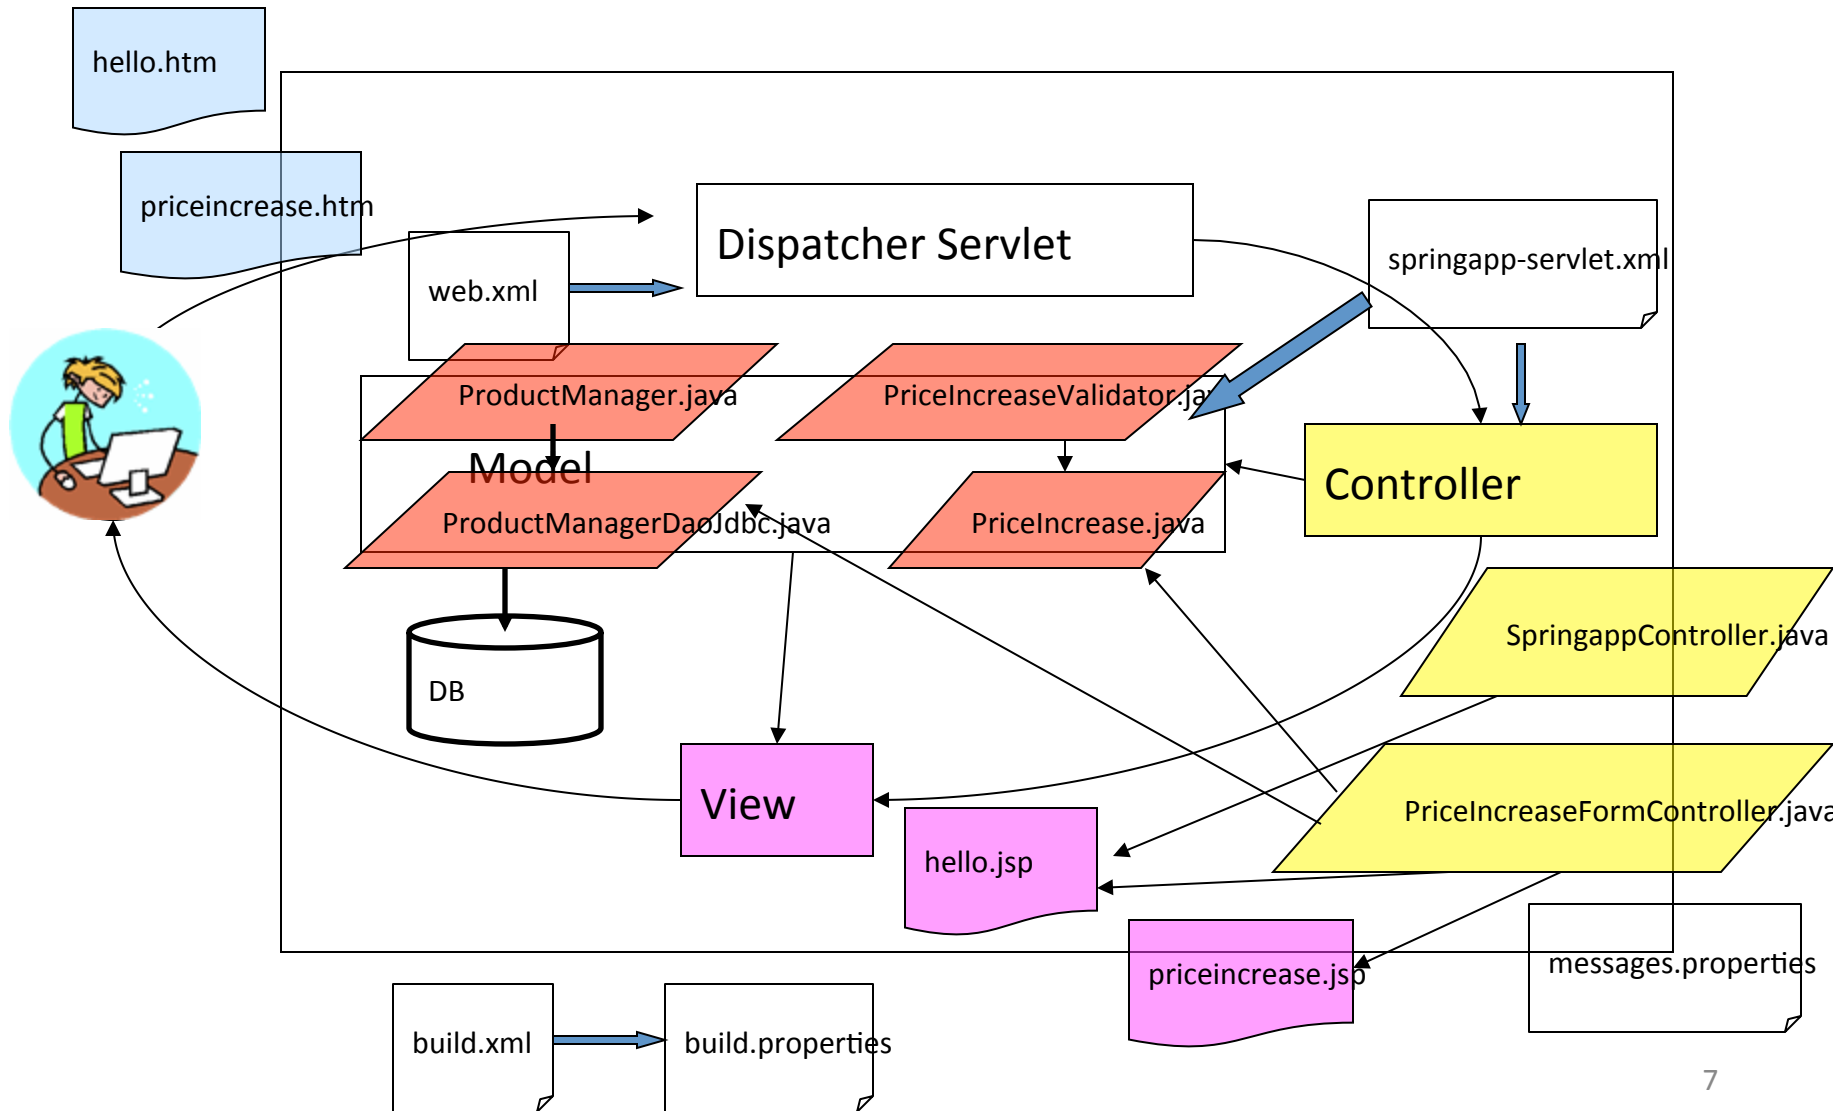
hello.htm

priceincrease.htm

Dispatcher Servlet

springapp-servlet.xml

web.xml

ProductManager.java

PriceIncreaseValidator.ja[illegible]

Model

ProductManagerDaoJdbc.java

PriceIncrease.java

Controller

SpringappController.java

DB

View

PriceIncreaseFormController.java

hello.jsp

priceincrease.jsp

messages.properties

build.xml

build.properties

7